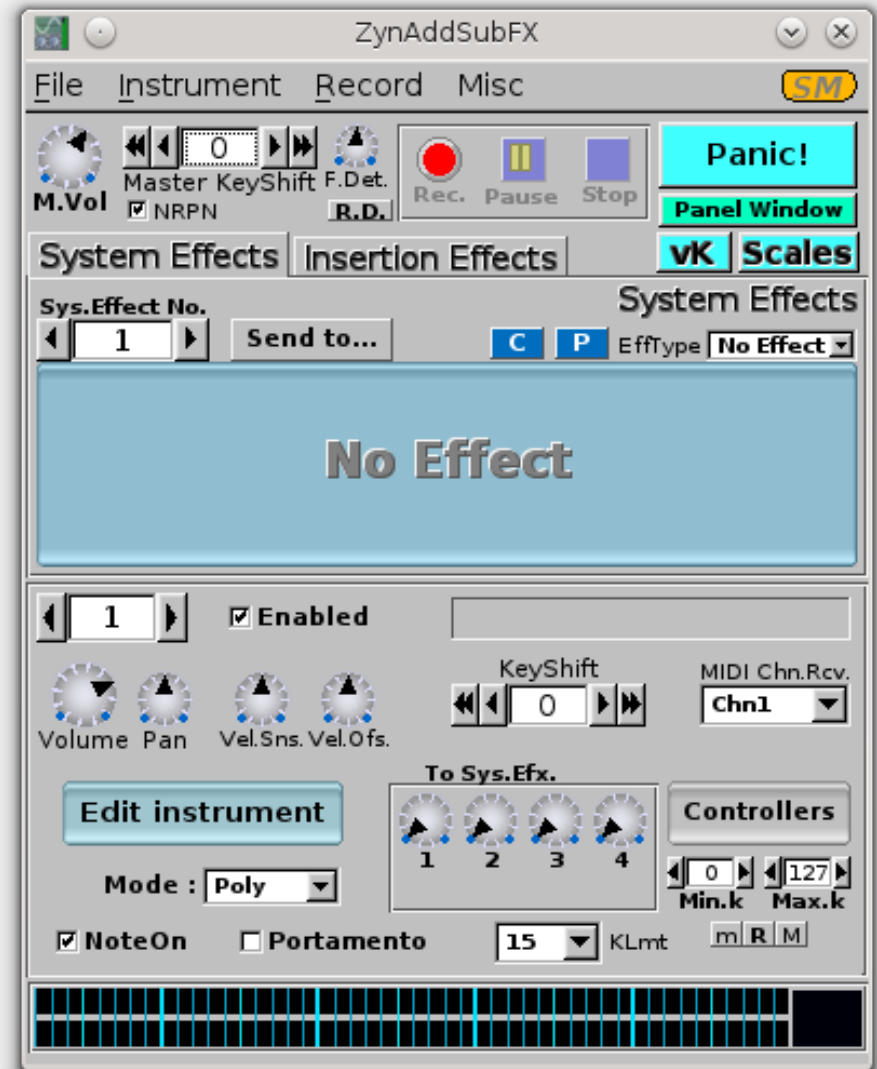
ZynAddSubFX

File Instrument Record Misc SM

M.Vol 0 Master KeyShift F.Det. ☑ NRPN R.D. Rec. Pause Stop Panic! Panel Window

System Effects Insertion Effects vK Scales

Sys.Effect No. System Effects
1 Send to... C P EffType No Effect

No Effect

1 ☑ Enabled

KeyShift MIDI Chn.Rcv.
0 Chn1
Volume Pan Vel.Sns. Vel.Ofs.

To Sys.Efx.
Edit instrument Controllers
1 2 3 4
0 127
Mode : Poly Min.k Max.k

☑ NoteOn ☐ Portamento 15 KLmt m R M